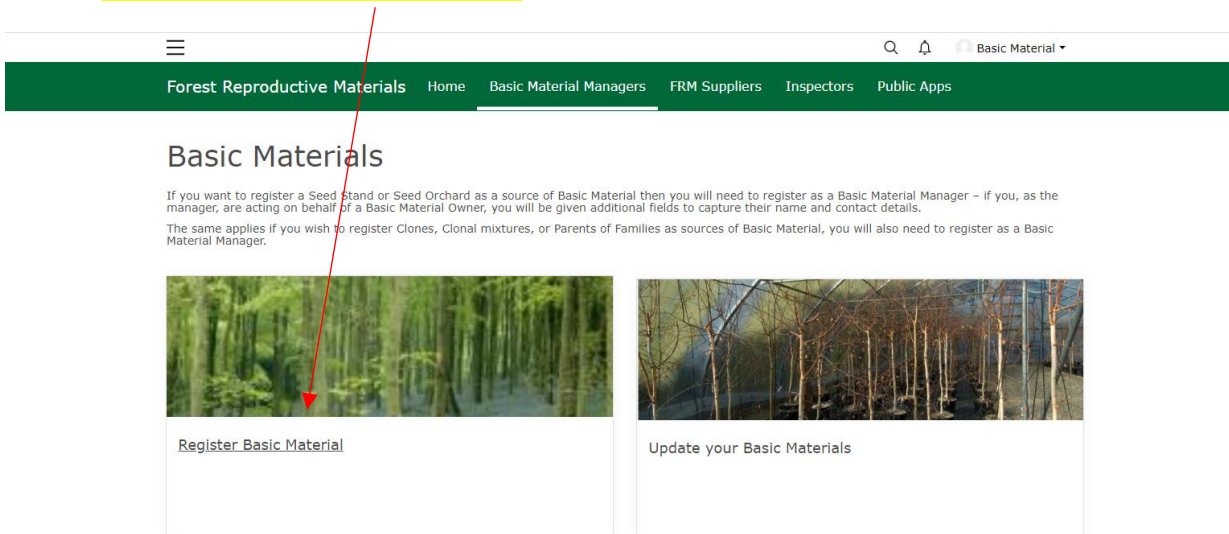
Basic Material

Forest Reproductive Materials Home Basic Material Managers FRM Suppliers Inspectors Public Apps

Basic Materials

If you want to register a Seed Stand or Seed Orchard as a source of Basic Material then you will need to register as a Basic Material Manager – if you, as the manager, are acting on behalf of a Basic Material Owner, you will be given additional fields to capture their name and contact details.

The same applies if you wish to register Clones, Clonal mixtures, or Parents of Families as sources of Basic Material, you will also need to register as a Basic Material Manager.

Register Basic Material

Update your Basic Materials